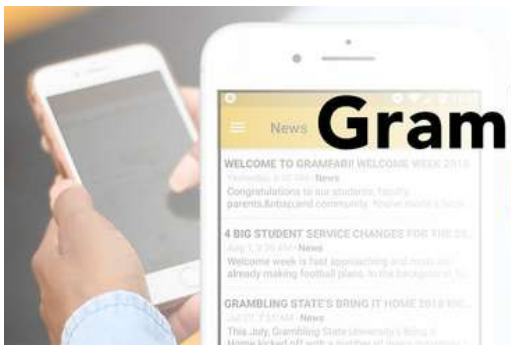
News

Gram

WELCOME TO GRAMFAM! WELCOME WEEK 2018
Yesterday, 3:30 AM • News
Congratulations to our students, faculty, parents,&nbsp;and community. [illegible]

4 BIG STUDENT SERVICE CHANGES FOR THE 20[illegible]
Aug 1, 3:39 AM • News
Welcome week is fast approaching and most are already making football plans. In the background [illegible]

GRAMBLING STATE'S BRING IT HOME 2018 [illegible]
Jul 27, 7:51 AM • News
This July, Grambling State University's Bring It Home kicked off with a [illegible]